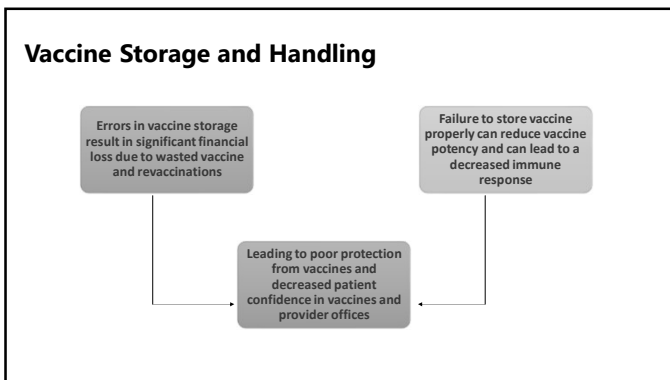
Vaccine Storage and Handling

Errors in vaccine storage result in significant financial loss due to wasted vaccine and revaccinations

Failure to store vaccine properly can reduce vaccine potency and can lead to a decreased immune response

Leading to poor protection from vaccines and decreased patient confidence in vaccines and provider offices